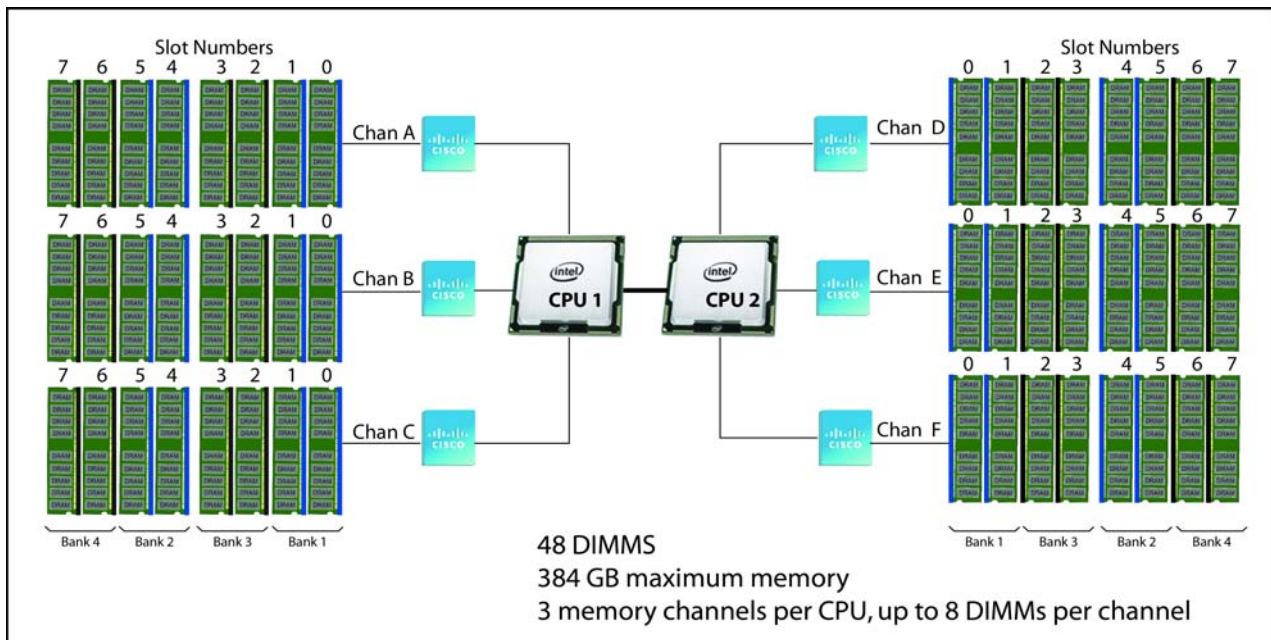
Slot Numbers
7 6 5 4 3 2 1 0

Chan A

7 6 5 4 3 2 1 0

Chan B

7 6 5 4 3 2 1 0

Chan C

Bank 4 Bank 2 Bank 3 Bank 1

cisco

intel CPU 1

intel CPU 2

Slot Numbers
0 1 2 3 4 5 6 7

Chan D

0 1 2 3 4 5 6 7

Chan E

0 1 2 3 4 5 6 7

Chan F

Bank 1 Bank 3 Bank 2 Bank 4

48 DIMMS
384 GB maximum memory
3 memory channels per CPU, up to 8 DIMMs per channel